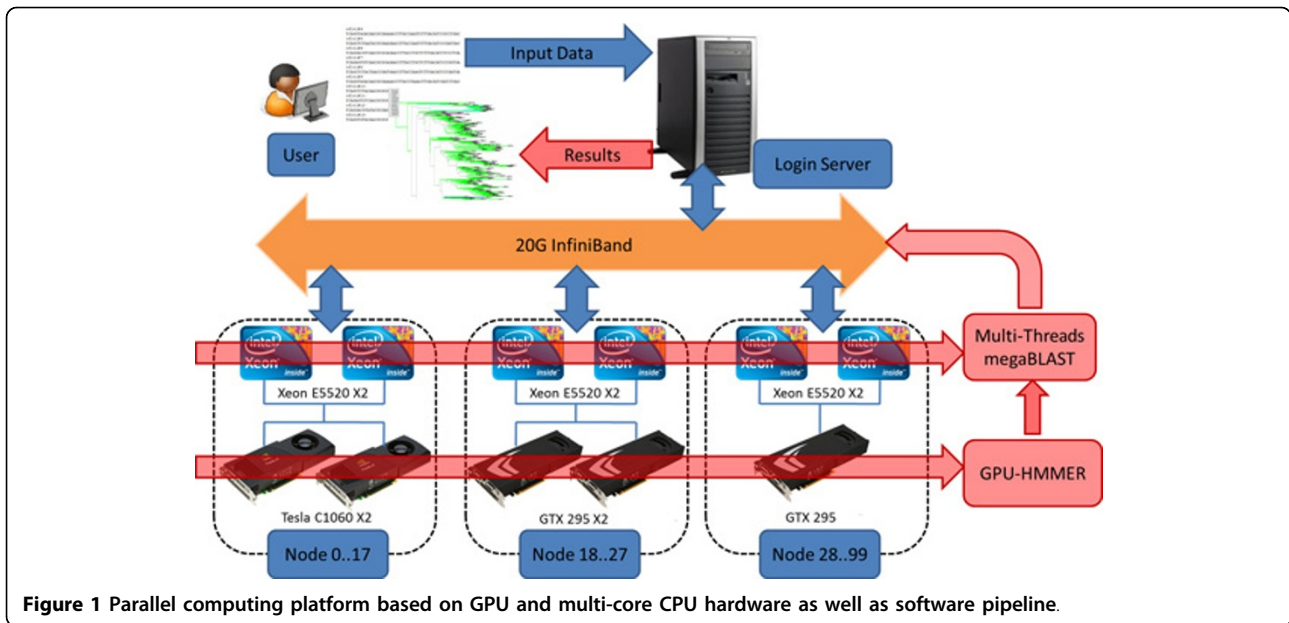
Input Data

User

Results

Login Server

20G InfiniBand

intel Xeon inside

intel Xeon inside

Xeon E5520 X2

intel Xeon inside

intel Xeon inside

Xeon E5520 X2

intel Xeon inside

intel Xeon inside

Xeon E5520 X2

Multi-Threads megaBLAST

GPU-HMMER

Tesla C1060 X2

GTX 295 X2

GTX 295

Node 0..17

Node 18..27

Node 28..99

**Figure 1 Parallel computing platform based on GPU and multi-core CPU hardware as well as software pipeline**.